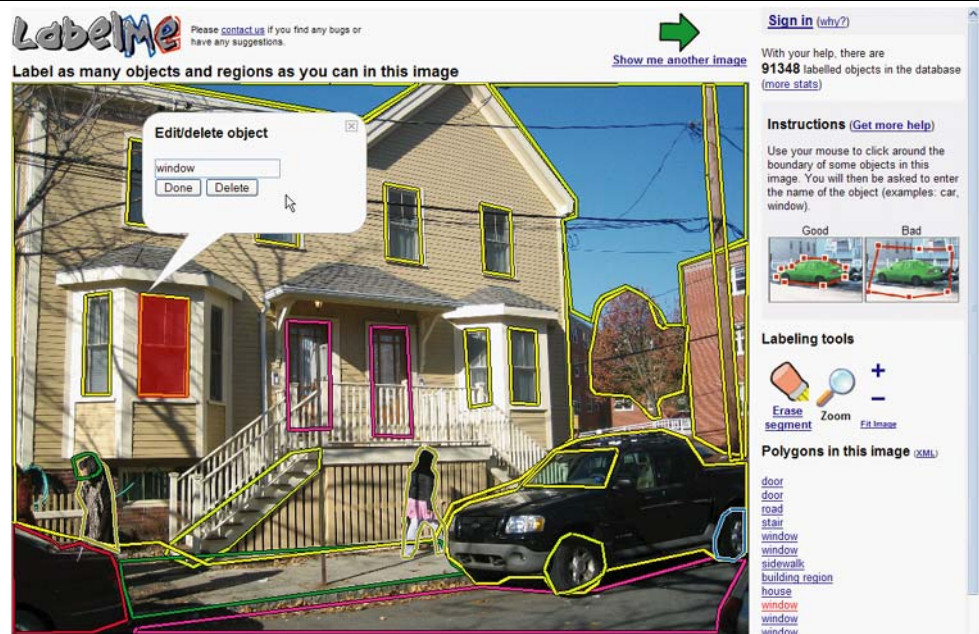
LabelMe

Please contact us if you find any bugs or have any suggestions.

Show me another image

Label as many objects and regions as you can in this image

Edit/delete object

window

Done Delete

Sign in (why?)

With your help, there are 91348 labelled objects in the database (more stats)

Instructions (Get more help)

Use your mouse to click around the boundary of some objects in this image. You will then be asked to enter the name of the object (examples: car, window).

Good Bad

Labeling tools

Erase segment Zoom Fit Image

Polygons in this image (XML)

door
door
road
stair
window
window
sidewalk
building region
house
window
window
window